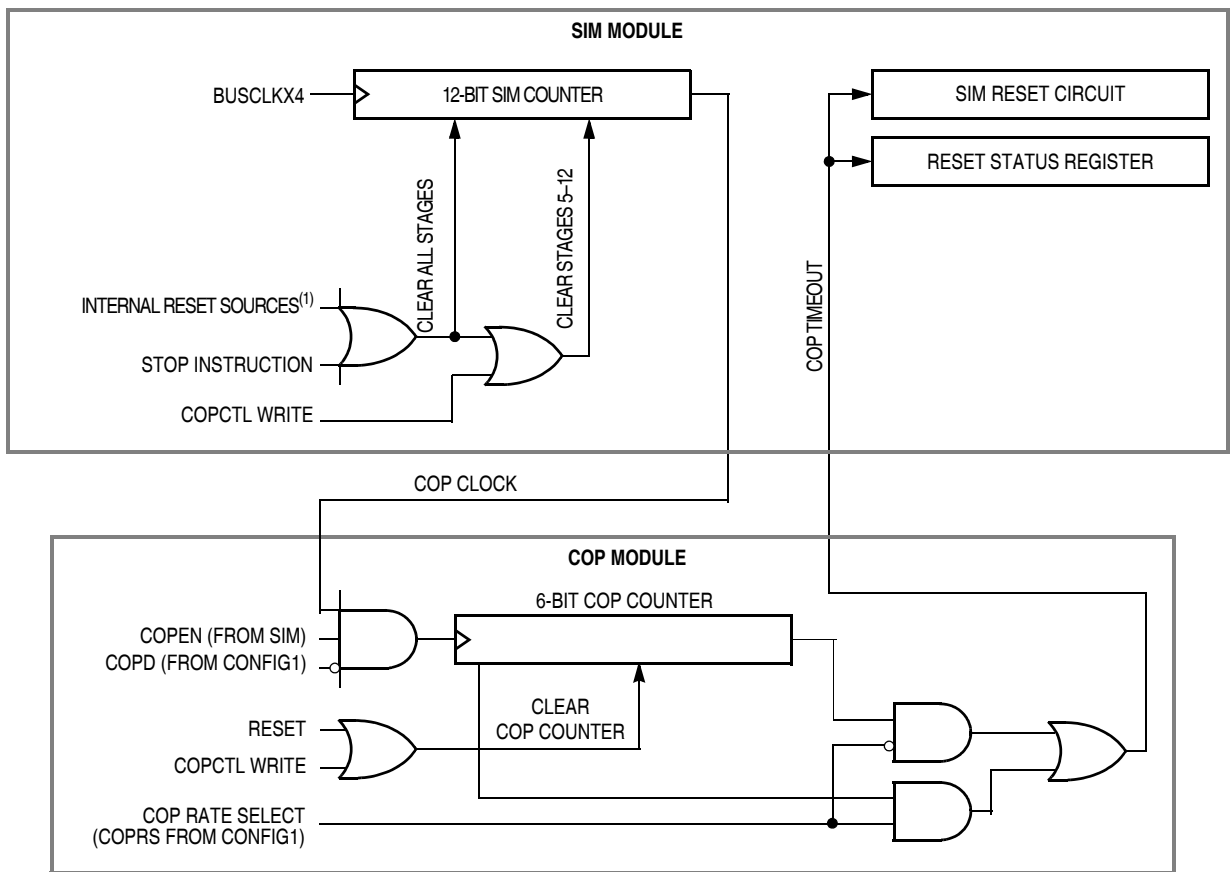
SIM MODULE

BUSCLKX4

12-BIT SIM COUNTER

SIM RESET CIRCUIT

RESET STATUS REGISTER

CLEAR ALL STAGES

CLEAR STAGES 5–12

COP TIMEOUT

INTERNAL RESET SOURCES$^{(1)}$

STOP INSTRUCTION

COPCTL WRITE

COP CLOCK

COP MODULE

6-BIT COP COUNTER

COPEN (FROM SIM)

COPD (FROM CONFIG1)

CLEAR COP COUNTER

RESET

COPCTL WRITE

COP RATE SELECT (COPRS FROM CONFIG1)